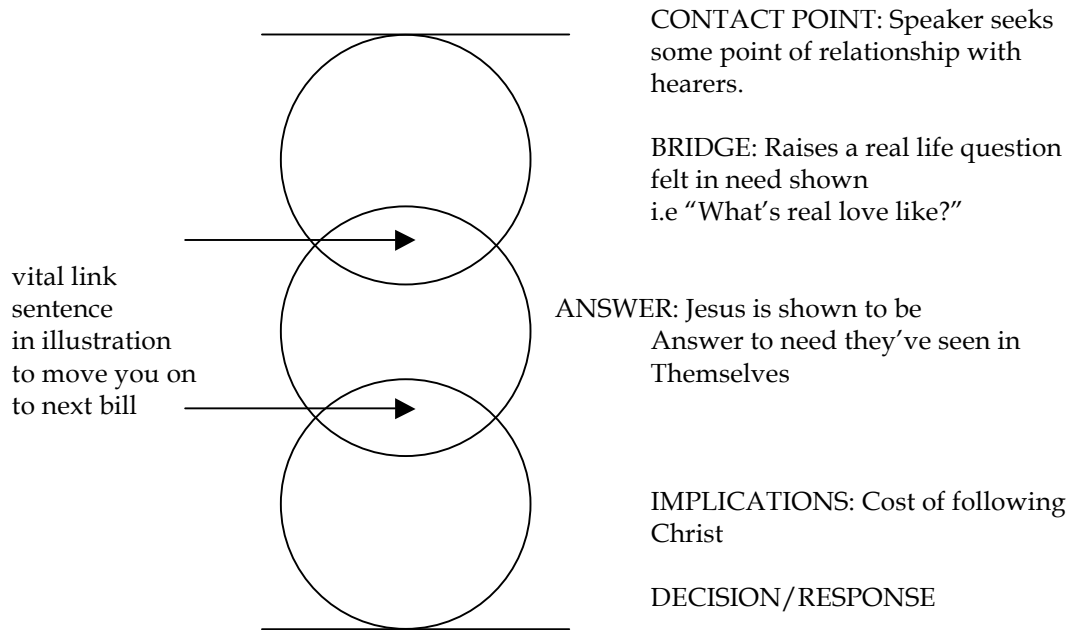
CONTACT POINT: Speaker seeks some point of relationship with hearers.

BRIDGE: Raises a real life question felt in need shown
i.e "What's real love like?"

vital link
sentence
in illustration
to move you on
to next bill

ANSWER: Jesus is shown to be Answer to need they've seen in Themselves

IMPLICATIONS: Cost of following Christ

DECISION/RESPONSE